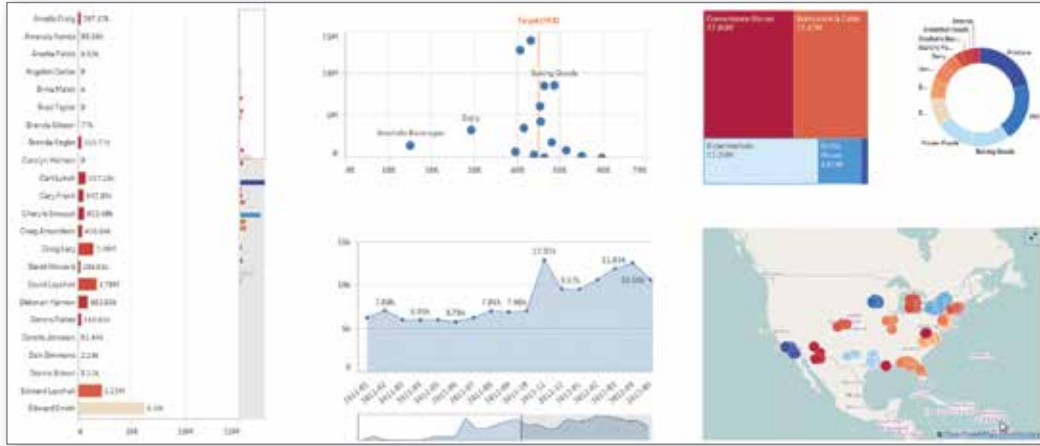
Amelia Craig 397.17k
Amanda Honda 88.58k
Angela Febo 9.63k
Angelo Carter 0
Anna Maize 0
Brad Taylor 0
Brenda Gibson 77k
Brenda Kogler 310.77k
Carolyn Halmon 0
Carl Lynch 517.16k
Cary Frank 557.8k
Cheryle Sincoyd 453.68k
Craig Amundson 410.84k
Craig Gary 1.08M
David Howard 286.61k
David Laychak 1.78M
Deborah Halmon 863.86k
Dennis Fisher 310.63k
Dennis Johnson 51.44k
Don Simmons 2.24k
Donna Brown 8.12k
Edward Laychak 2.23M
Edward Smith 6.4M
0 2M 4M 6M

Target (450)
15M
10M
5M
0
Baking Goods
Dairy
Alcoholic Beverages
0 100 200 300 400 500 600 700

15k
10k
5k
0
7.68k
6.93k
6.75k
7.85k
7.48k
13.25k
11.81k
10.55k
9.57k
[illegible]

Convenience Stores
Supermarkets & Cafes
Hypermarkets
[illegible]

Beverages
Breakfast Foods
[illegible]
Produce
Frozen Foods
Baking Goods
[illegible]